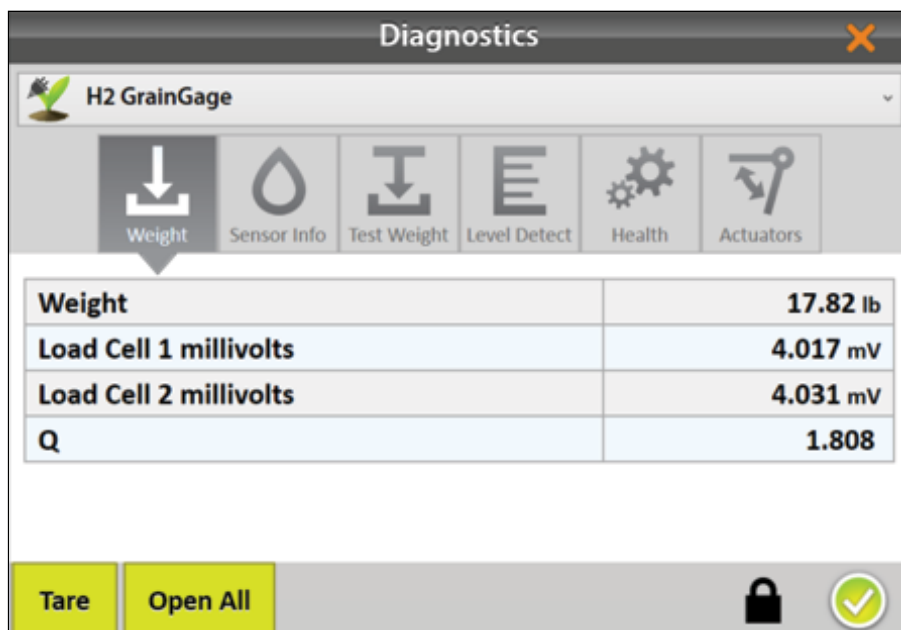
Diagnostics

H2 GrainGage

Weight | Sensor Info | Test Weight | Level Detect | Health | Actuators

| Weight | 17.82 lb |
|---|---|
| Load Cell 1 millivolts | 4.017 mV |
| Load Cell 2 millivolts | 4.031 mV |
| Q | 1.808 |

Tare | Open All